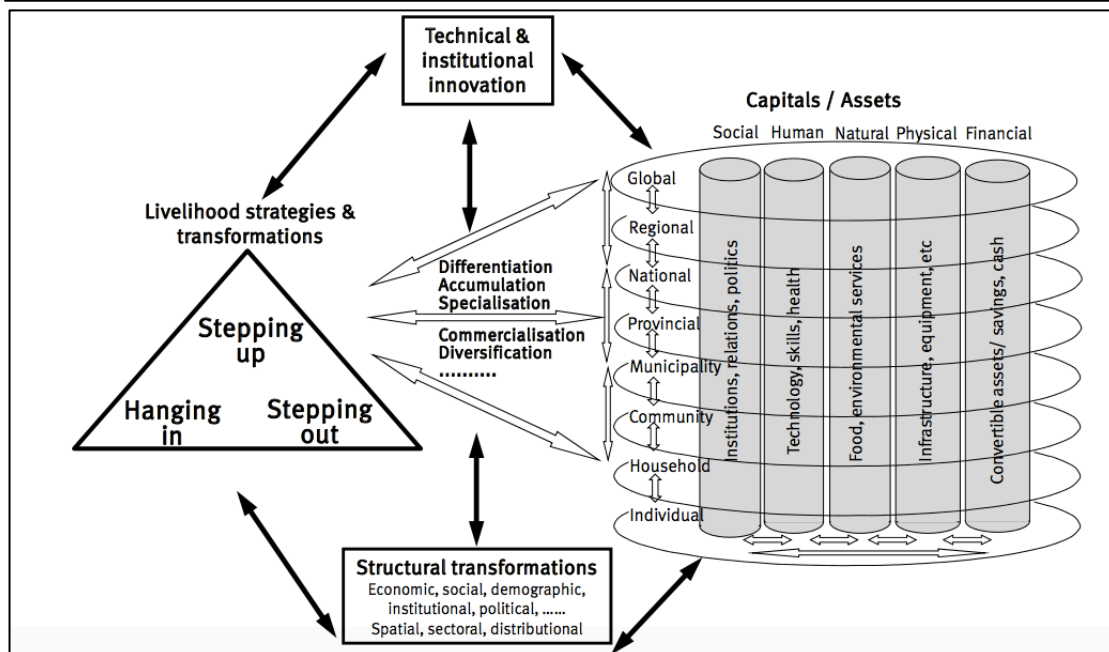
Technical & institutional innovation

Capitals / Assets

Social Human Natural Physical Financial

Livelihood strategies & transformations

Stepping up

Hanging in

Stepping out

Differentiation
Accumulation
Specialisation

Commercialisation
Diversification
..........

Global
Regional
National
Provincial
Municipality
Community
Household
Individual

Institutions, relations, politics

Technology, skills, health

Food, environmental services

Infrastructure, equipment, etc

Convertible assets/ savings, cash

Structural transformations
Economic, social, demographic, institutional, political, ......
Spatial, sectoral, distributional